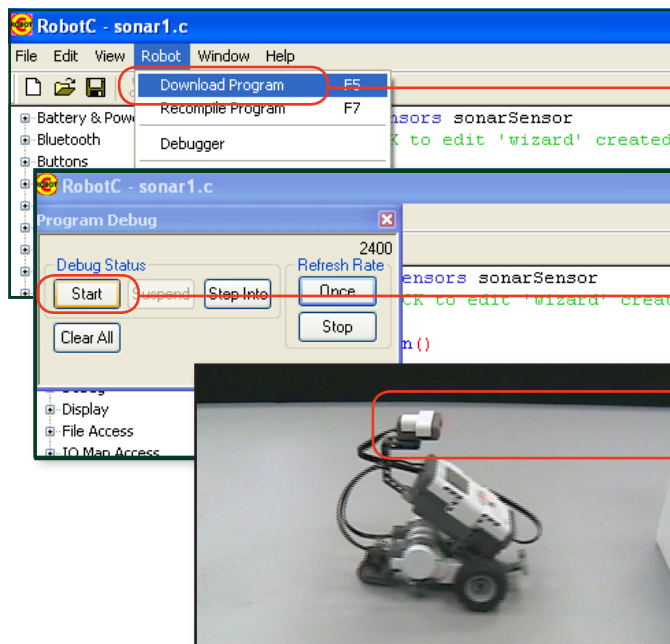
RobotC - sonar1.c

File Edit View Robot Window Help

Download Program F5
Recompile Program F7
Debugger

Battery & Powe
Bluetooth
Buttons

ensors sonarSensor
K to edit 'wizard' created

RobotC - sonar1.c

Program Debug

2400

Debug Status
Start
Suspend
Step Into

Refresh Rate
Once
Stop

Clear All

ensors sonarSensor
K to edit 'wizard' creat

n()

Display
File Access
IO Map Access